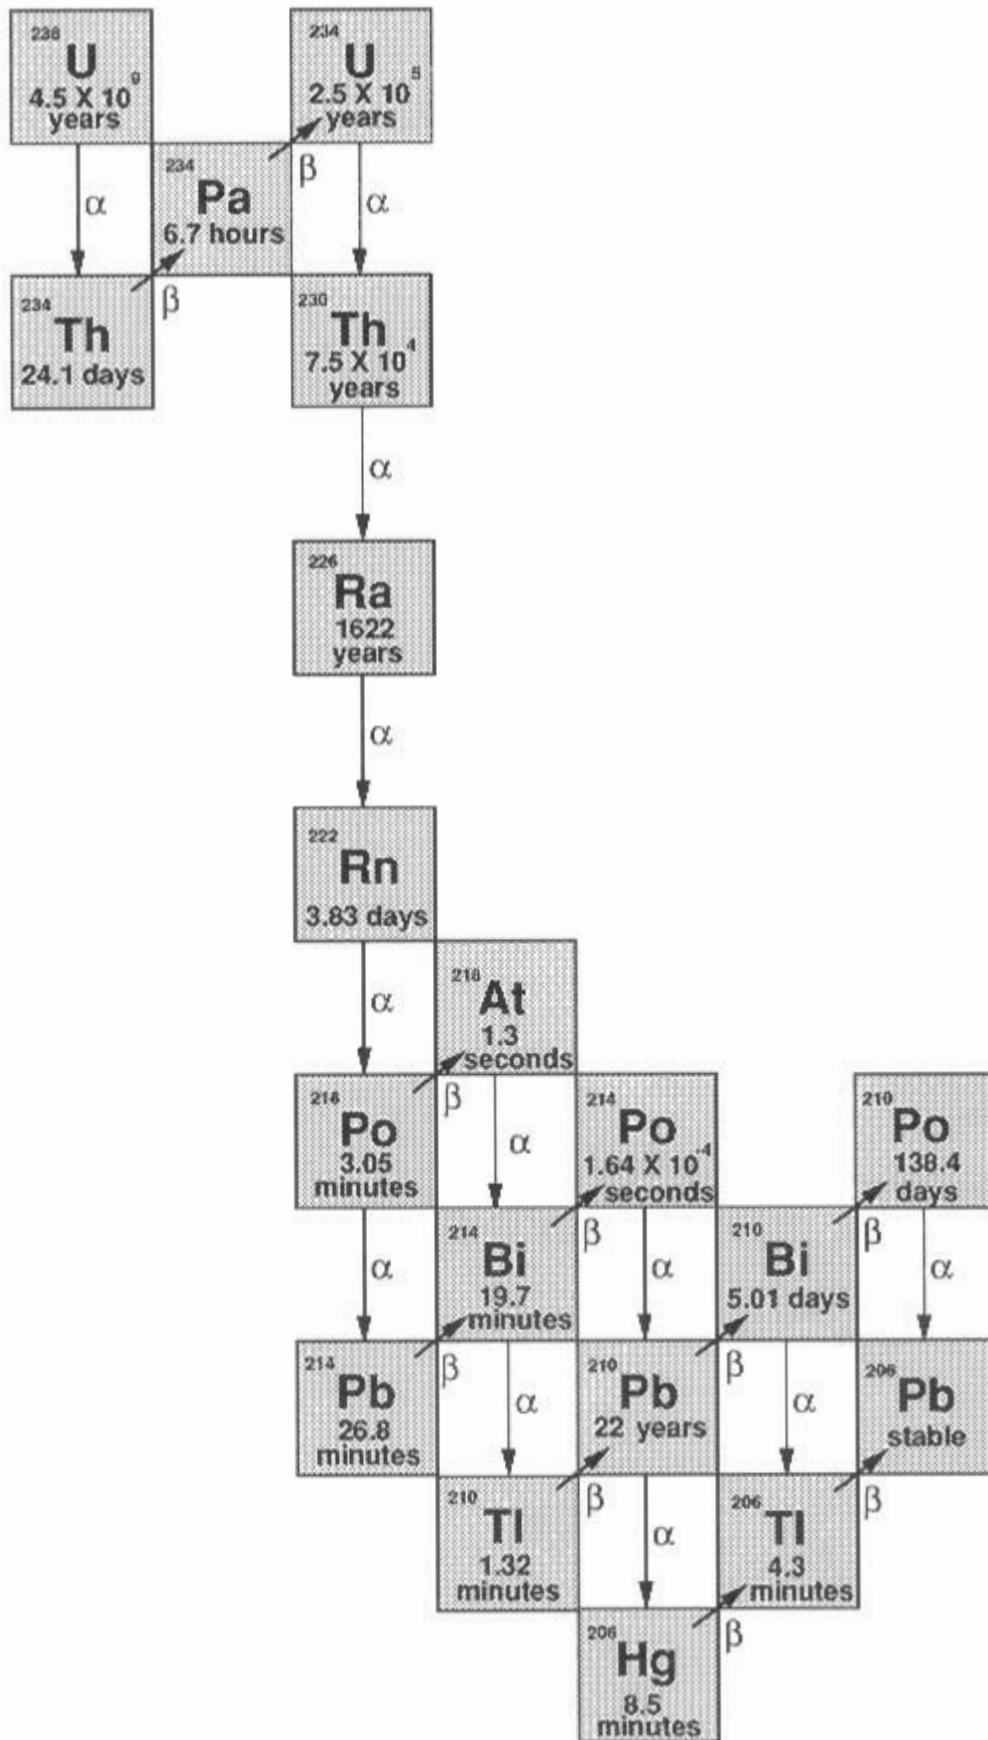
$^{238}$U
$4.5 \times 10^9$ years

$^{234}$U
$2.5 \times 10^5$ years

$^{234}$Pa
6.7 hours

$\alpha$

$\beta$

$\alpha$

$\beta$

$^{234}$Th
24.1 days

$^{230}$Th
$7.5 \times 10^4$ years

$\alpha$

$^{226}$Ra
1622 years

$\alpha$

$^{222}$Rn
3.83 days

$\alpha$

$^{218}$At
1.3 seconds

$\beta$

$\alpha$

$^{218}$Po
3.05 minutes

$^{214}$Po
$1.64 \times 10^{-4}$ seconds

$^{210}$Po
138.4 days

$\alpha$

$\beta$

$\alpha$

$\beta$

$\alpha$

$^{214}$Bi
19.7 minutes

$^{210}$Bi
5.01 days

$\beta$

$\alpha$

$\beta$

$\alpha$

$^{214}$Pb
26.8 minutes

$^{210}$Pb
22 years

$^{206}$Pb
stable

$\beta$

$\alpha$

$\beta$

$^{210}$Tl
1.32 minutes

$^{206}$Tl
4.3 minutes

$\beta$

$^{206}$Hg
8.5 minutes